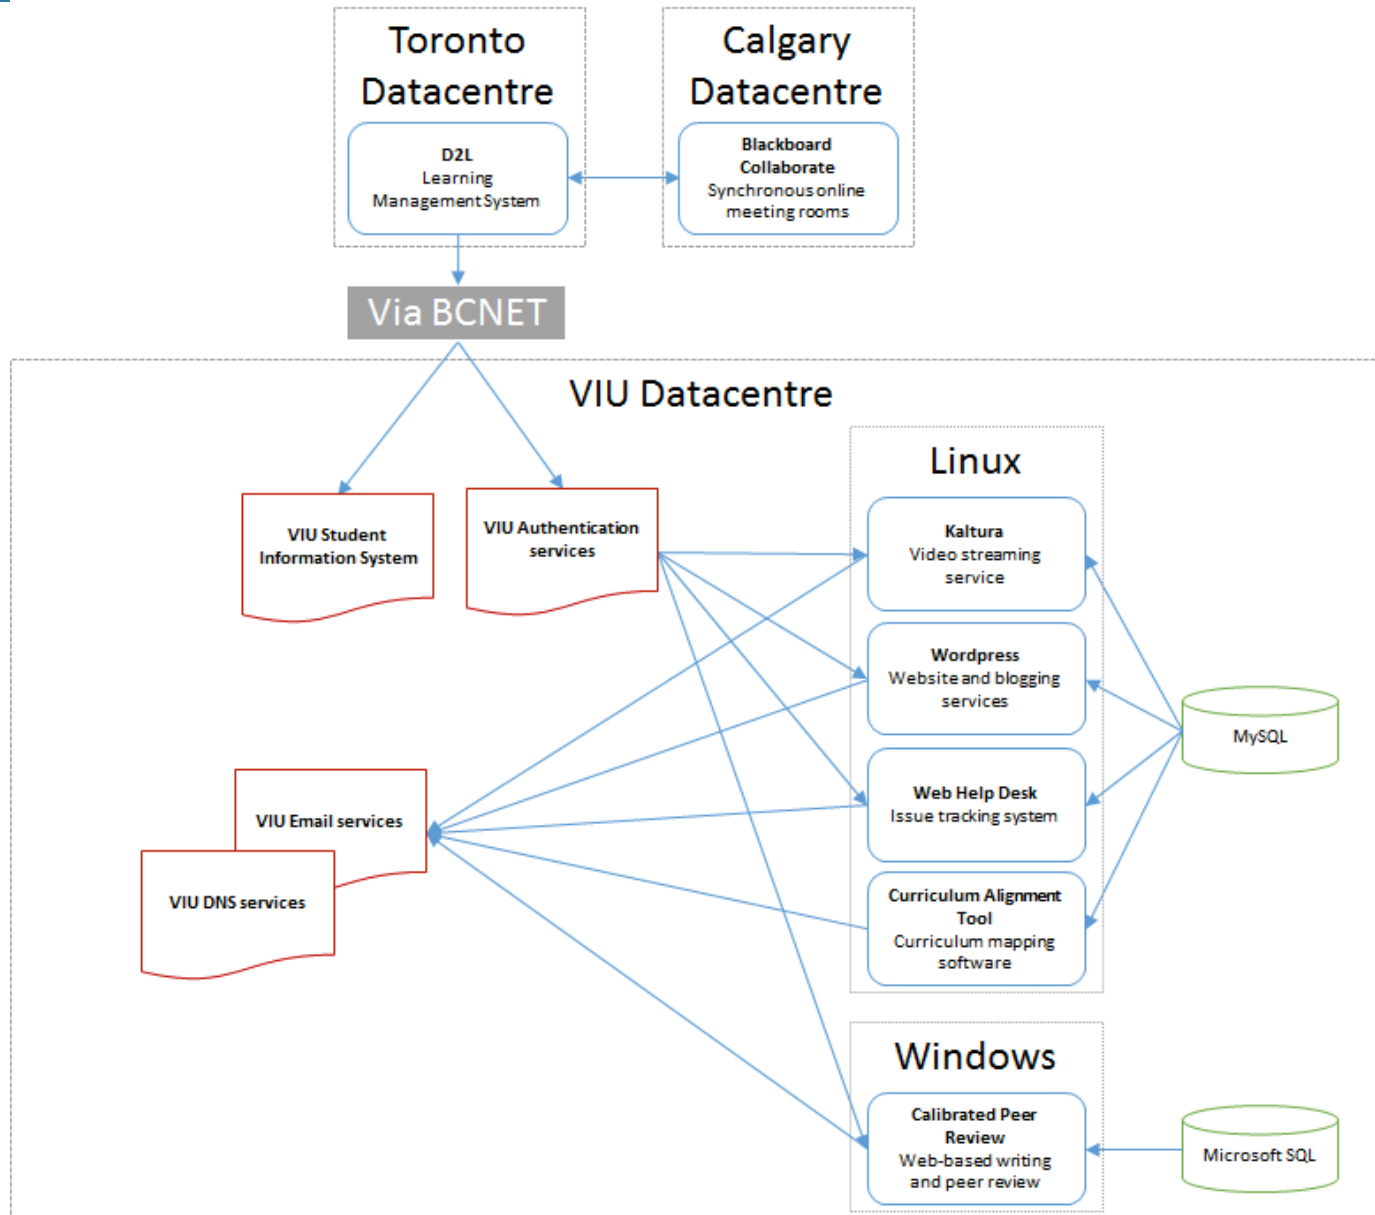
Toronto Datacentre

D2L
Learning
Management System

Calgary Datacentre

Blackboard Collaborate
Synchronous online meeting rooms

Via BCNET

VIU Datacentre

VIU Student Information System

VIU Authentication services

Linux

Kaltura
Video streaming service

Wordpress
Website and blogging services

Web Help Desk
Issue tracking system

Curriculum Alignment Tool
Curriculum mapping software

MySQL

VIU Email services

VIU DNS services

Windows

Calibrated Peer Review
Web-based writing and peer review

Microsoft SQL